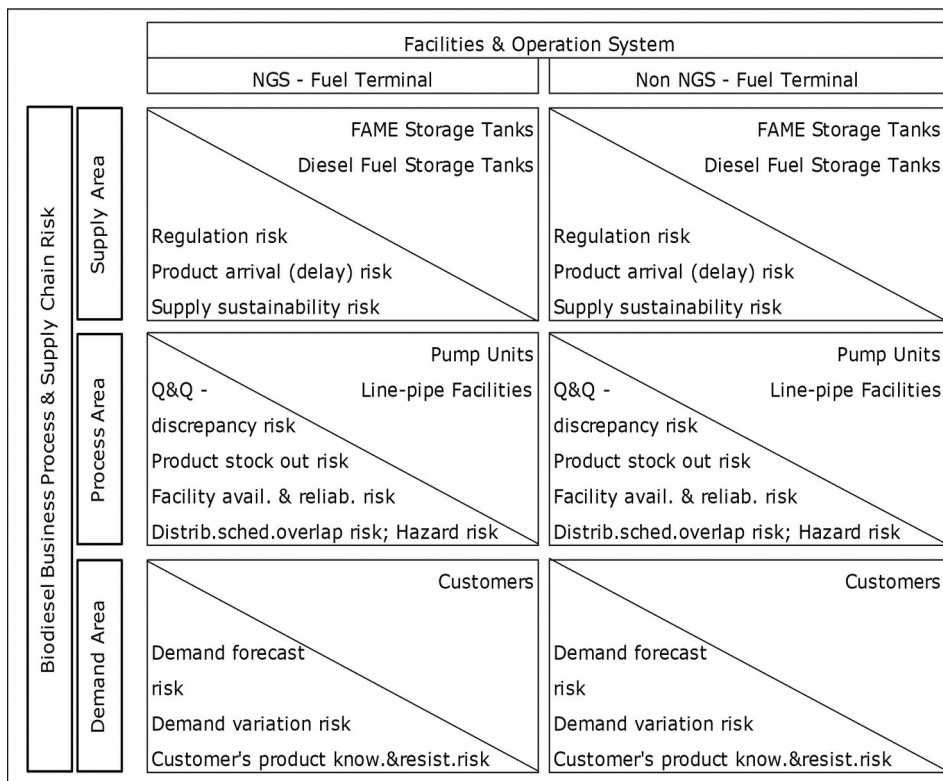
| | | Facilities & Operation System | |
|---|---|---|---|
| | | NGS - Fuel Terminal | Non NGS - Fuel Terminal |
| Biodiesel Business Process & Supply Chain Risk | Supply Area | FAME Storage Tanks<br>Diesel Fuel Storage Tanks<br>Regulation risk<br>Product arrival (delay) risk<br>Supply sustainability risk | FAME Storage Tanks<br>Diesel Fuel Storage Tanks<br>Regulation risk<br>Product arrival (delay) risk<br>Supply sustainability risk |
| | Process Area | Pump Units<br>Line-pipe Facilities<br>Q&Q - discrepancy risk<br>Product stock out risk<br>Facility avail. & reliab. risk<br>Distrib.sched.overlap risk; Hazard risk | Pump Units<br>Line-pipe Facilities<br>Q&Q - discrepancy risk<br>Product stock out risk<br>Facility avail. & reliab. risk<br>Distrib.sched.overlap risk; Hazard risk |
| | Demand Area | Customers<br>Demand forecast risk<br>Demand variation risk<br>Customer's product know.&resist.risk | Customers<br>Demand forecast risk<br>Demand variation risk<br>Customer's product know.&resist.risk |